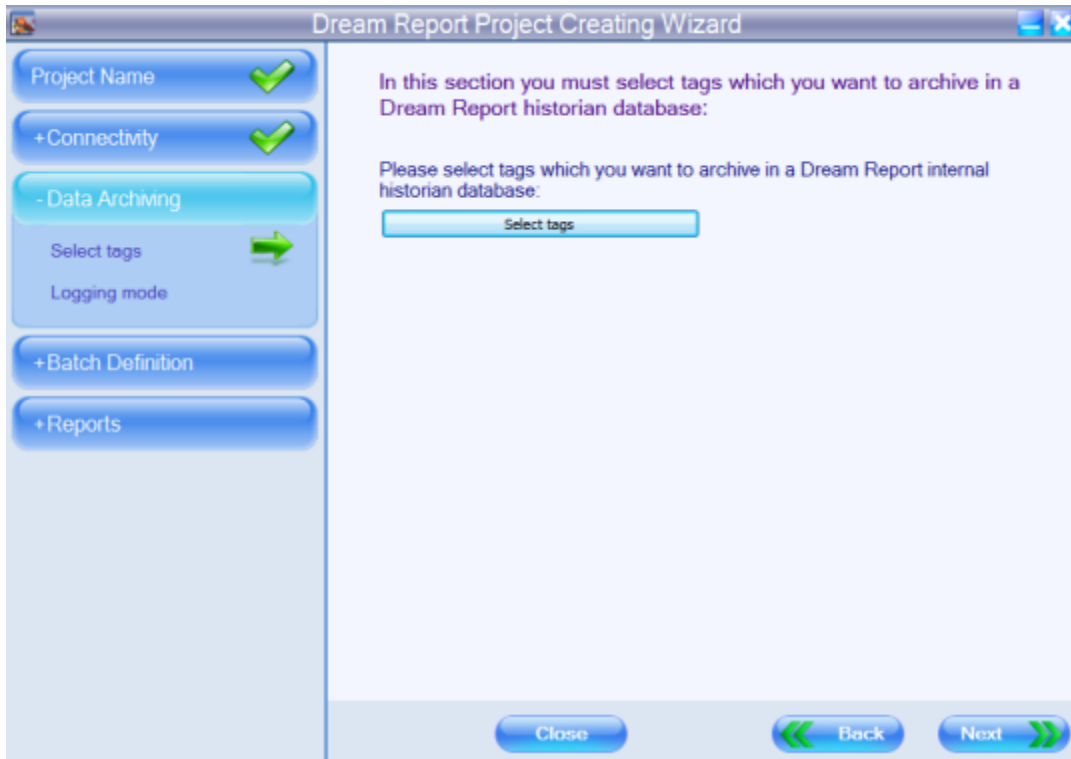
Dream Report Project Creating Wizard

Project Name

+Connectivity

- Data Archiving

Select tags

Logging mode

+Batch Definition

+Reports

In this section you must select tags which you want to archive in a Dream Report historian database:

Please select tags which you want to archive in a Dream Report internal historian database:

Select tags

Close

Back

Next